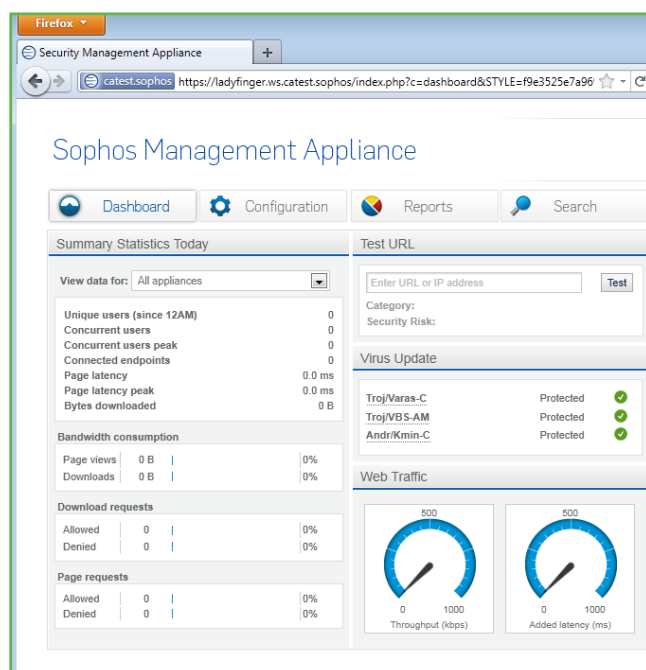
Firefox

Security Management Appliance +

catest.sophos https://ladyfinger.ws.catest.sophos/index.php?c=dashboard&STYLE=f9e3525e7a96

Sophos Management Appliance

Dashboard Configuration Reports Search

Summary Statistics Today

View data for: All appliances

| | |
|---|---|
| Unique users (since 12AM) | 0 |
| Concurrent users | 0 |
| Concurrent users peak | 0 |
| Connected endpoints | 0 |
| Page latency | 0.0 ms |
| Page latency peak | 0.0 ms |
| Bytes downloaded | 0 B |

Bandwidth consumption

| | | |
|---|---|---|
| Page views | 0 B | 0% |
| Downloads | 0 B | 0% |

Download requests

| | | |
|---|---|---|
| Allowed | 0 | 0% |
| Denied | 0 | 0% |

Page requests

| | | |
|---|---|---|
| Allowed | 0 | 0% |
| Denied | 0 | 0% |

Test URL

Enter URL or IP address Test

Category:
Security Risk:

Virus Update

| | |
|---|---|
| Troj/Varas-C | Protected |
| Troj/VBS-AM | Protected |
| Andr/Kmin-C | Protected |

Web Traffic

500
0 1000
Throughput (kbps)

500
0 1000
Added latency (ms)